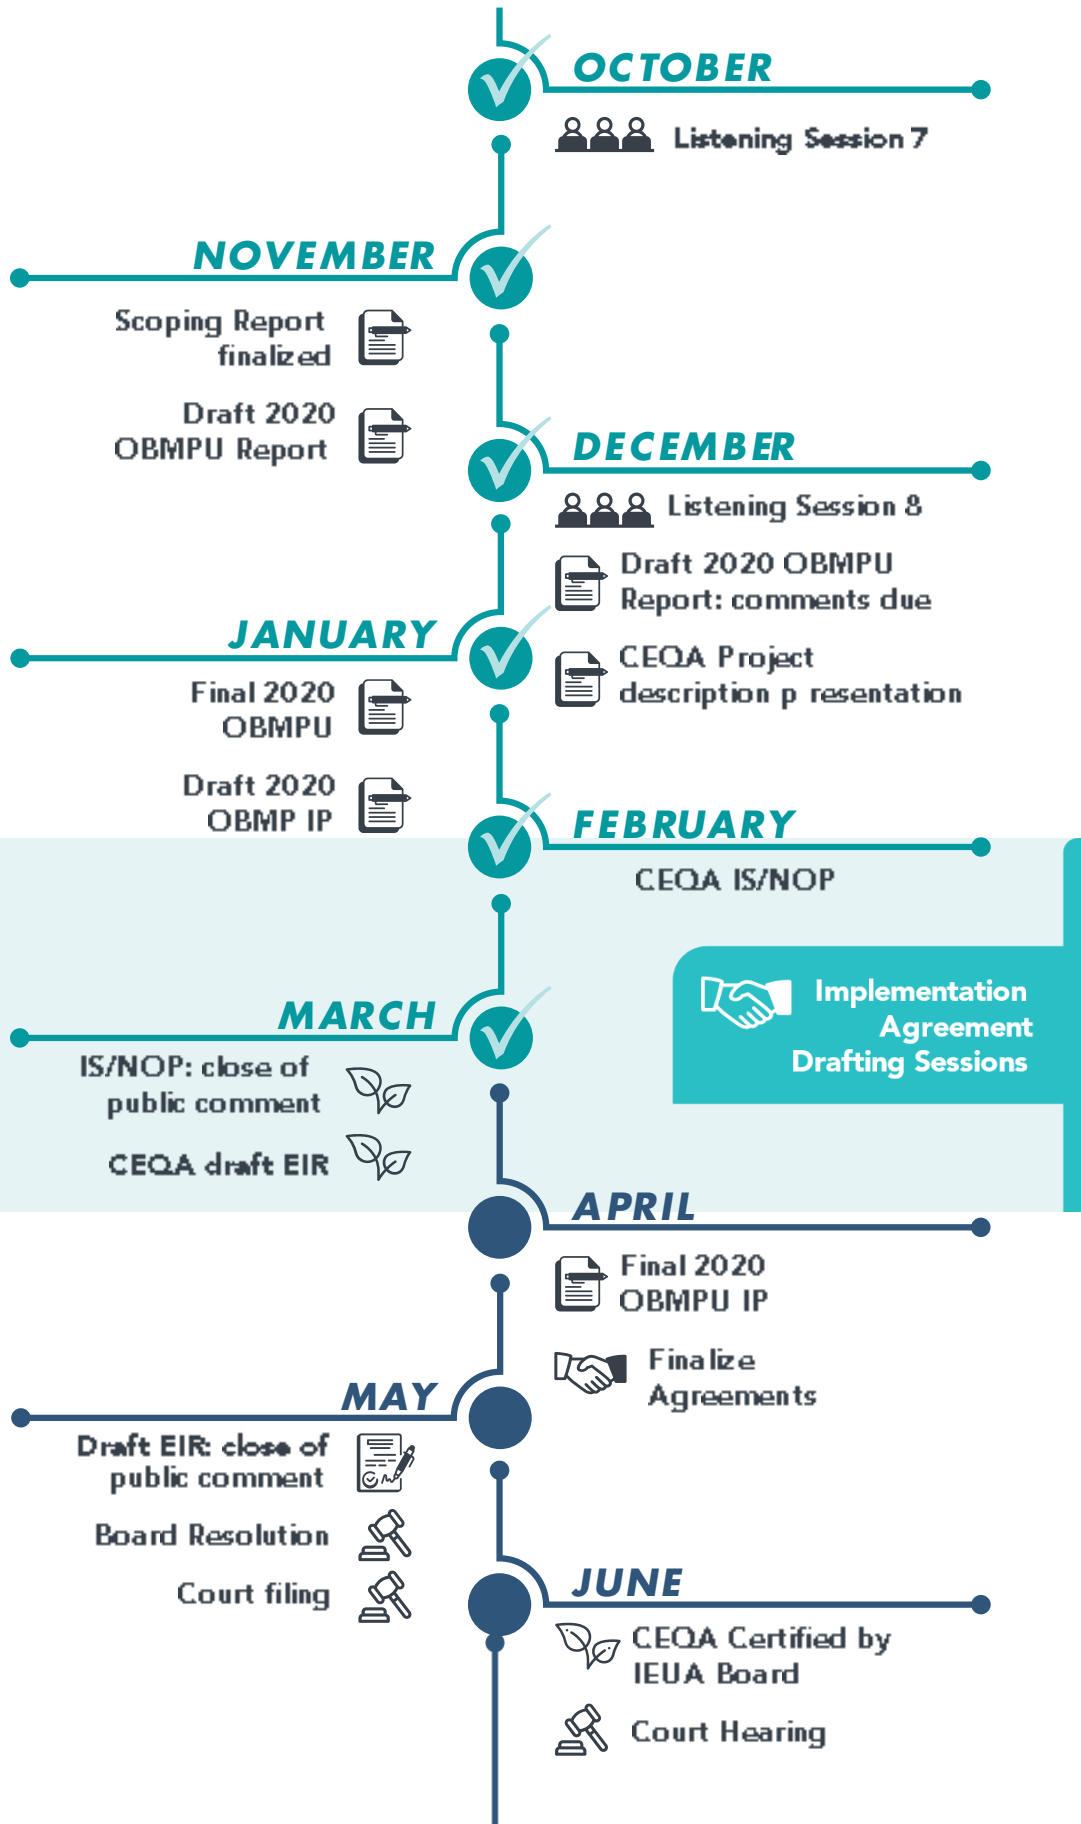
OCTOBER

Listening Session 7

NOVEMBER

Scoping Report finalized

Draft 2020 OBMPU Report

DECEMBER

Listening Session 8

Draft 2020 OBMPU Report: comments due

CEQA Project description p resentation

JANUARY

Final 2020 OBMPU

Draft 2020 OBMP IP

FEBRUARY

CEQA IS/NOP

Implementation Agreement Drafting Sessions

MARCH

IS/NOP: close of public comment

CEQA draft EIR

APRIL

Final 2020 OBMPU IP

Finalize Agreements

MAY

Draft EIR: close of public comment

Board Resolution

Court filing

JUNE

CEQA Certified by IEUA Board

Court Hearing